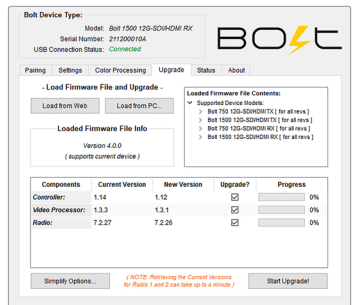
Bolt Device Type:

Model: Bolt 1500 12G-SDI/HDMI RX
Serial Number: 211200010A
USB Connection Status: Connected

Bolt

Pairing | Settings | Color Processing | Upgrade | Status | About

- Load Firmware File and Upgrade -

Load from Web | Load from PC...

Loaded Firmware File Info

Version 4.0.0
( supports current device )

Loaded Firmware File Contents:
Supported Device Models:
Bolt 750 12G-SDI/HDMI TX [ for all revs ]
Bolt 1500 12G-SDI/HDMI TX [ for all revs ]
Bolt 750 12G-SDI/HDMI RX [ for all revs ]
Bolt 1500 12G-SDI/HDMI RX [ for all revs ]

| Components | Current Version | New Version | Upgrade? | Progress |
|---|---|---|---|---|
| Controller: | 1.14 | 1.12 | ☑ | 0% |
| Video Processor: | 1.3.3 | 1.3.1 | ☑ | 0% |
| Radio: | 7.2.27 | 7.2.26 | ☑ | 0% |

Simplify Options... | ( NOTE: Retrieving the Current Versions for Radio 1 and 2 can take up to a minute ) | Start Upgrade!